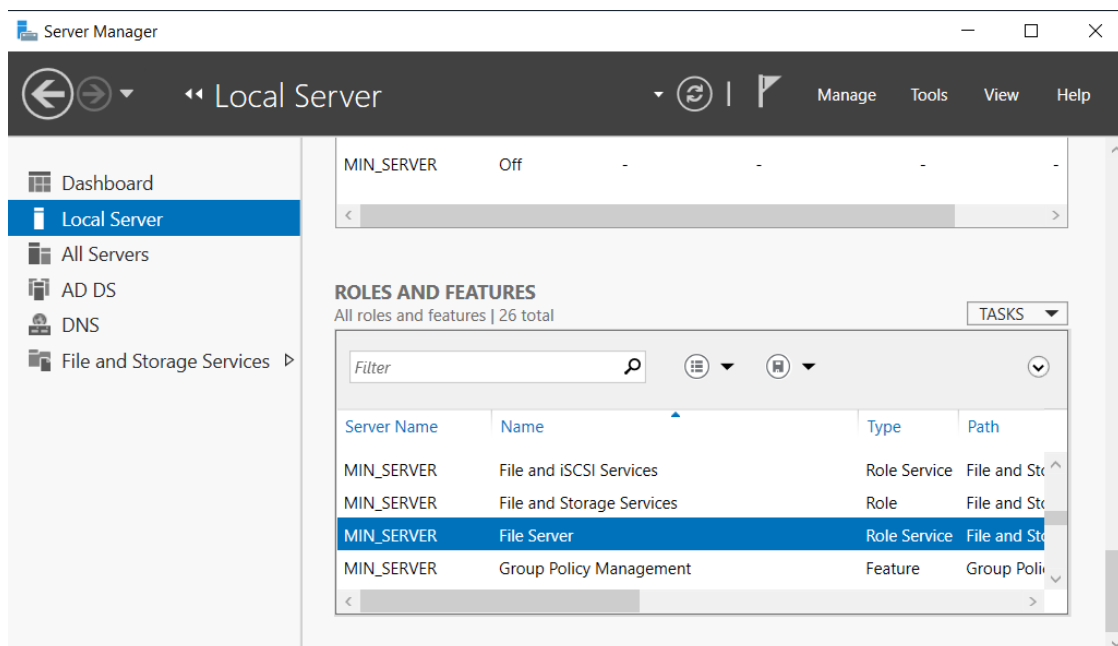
Server Manager

Local Server

Manage Tools View Help

Dashboard
Local Server
All Servers
AD DS
DNS
File and Storage Services

| MIN_SERVER | Off | - | - | - | - |
|---|---|---|---|---|---|

ROLES AND FEATURES
All roles and features | 26 total

TASKS

Filter

| Server Name | Name | Type | Path |
|---|---|---|---|
| MIN_SERVER | File and iSCSI Services | Role Service | File and St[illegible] |
| MIN_SERVER | File and Storage Services | Role | File and St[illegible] |
| MIN_SERVER | File Server | Role Service | File and St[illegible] |
| MIN_SERVER | Group Policy Management | Feature | Group Poli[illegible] |